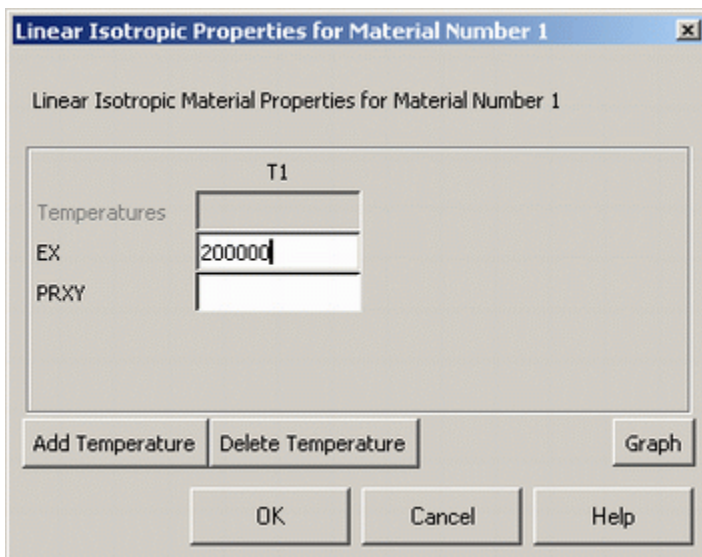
Linear Isotropic Properties for Material Number 1

Linear Isotropic Material Properties for Material Number 1

T1

Temperatures

EX 200000

PRXY

Add Temperature

Delete Temperature

Graph

OK

Cancel

Help